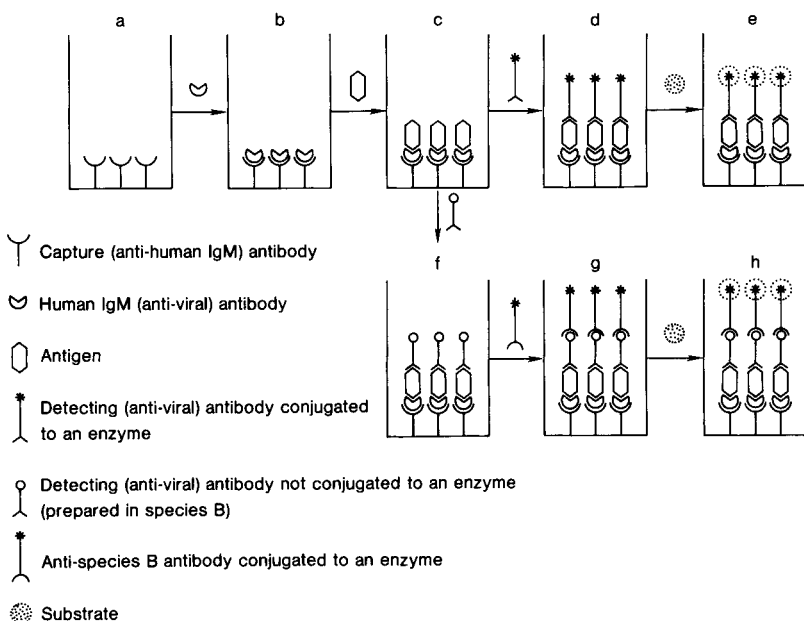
a

b

c

d

e

f

g

h

Capture (anti-human IgM) antibody

Human IgM (anti-viral) antibody

Antigen

Detecting (anti-viral) antibody conjugated to an enzyme

Detecting (anti-viral) antibody not conjugated to an enzyme (prepared in species B)

Anti-species B antibody conjugated to an enzyme

Substrate